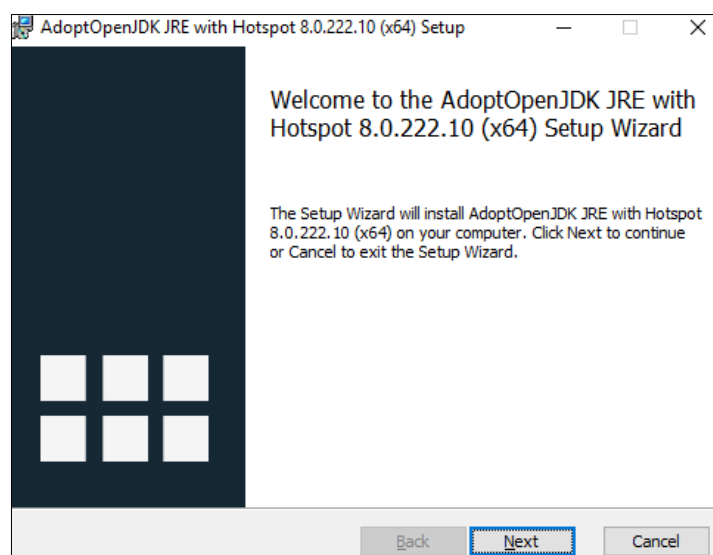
AdoptOpenJDK JRE with Hotspot 8.0.222.10 (x64) Setup

Welcome to the AdoptOpenJDK JRE with Hotspot 8.0.222.10 (x64) Setup Wizard

The Setup Wizard will install AdoptOpenJDK JRE with Hotspot 8.0.222.10 (x64) on your computer. Click Next to continue or Cancel to exit the Setup Wizard.

Back Next Cancel